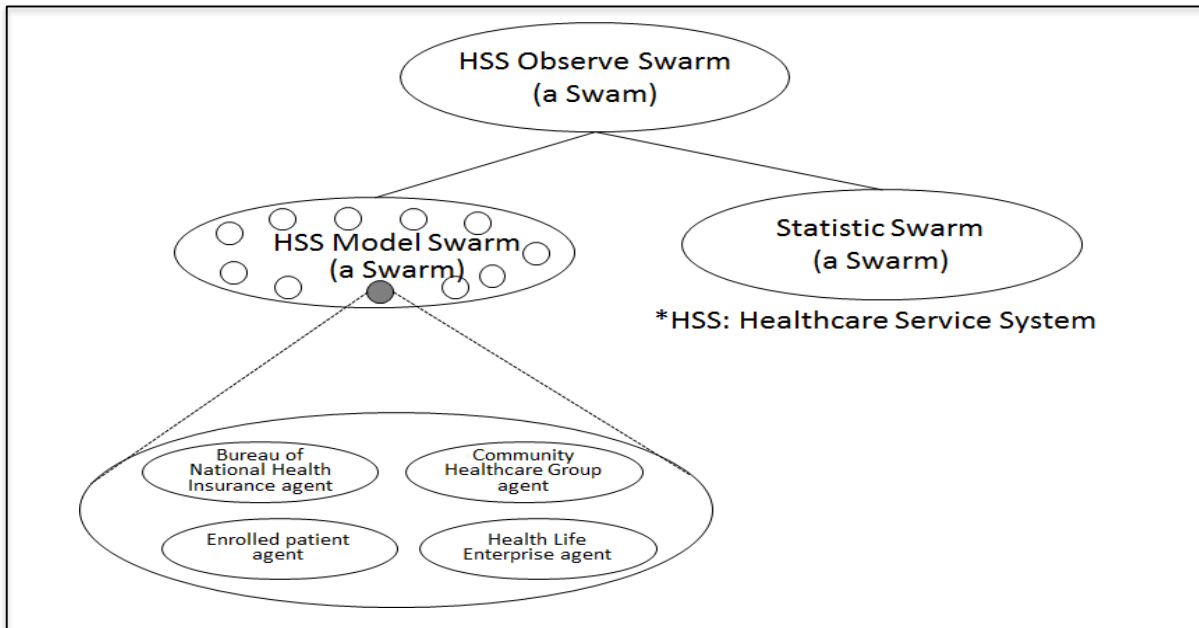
HSS Observe Swarm
(a Swam)

HSS Model Swarm
(a Swarm)

Statistic Swarm
(a Swarm)

*HSS: Healthcare Service System

Bureau of National Health Insurance agent

Community Healthcare Group agent

Enrolled patient agent

Health Life Enterprise agent